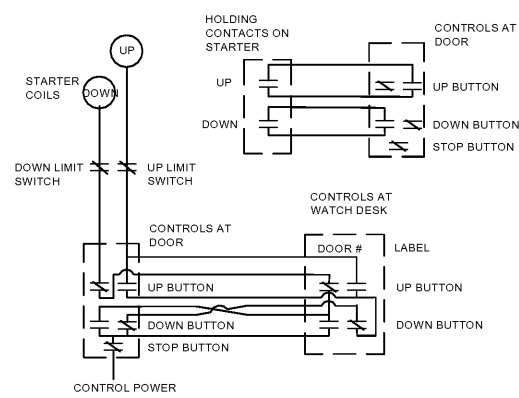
HOLDING CONTACTS ON STARTER

CONTROLS AT DOOR

UP

UP BUTTON

DOWN

DOWN BUTTON

STOP BUTTON

UP

STARTER COILS

DOWN

DOWN LIMIT SWITCH

UP LIMIT SWITCH

CONTROLS AT WATCH DESK

CONTROLS AT DOOR

DOOR #

LABEL

UP BUTTON

UP BUTTON

DOWN BUTTON

DOWN BUTTON

STOP BUTTON

CONTROL POWER